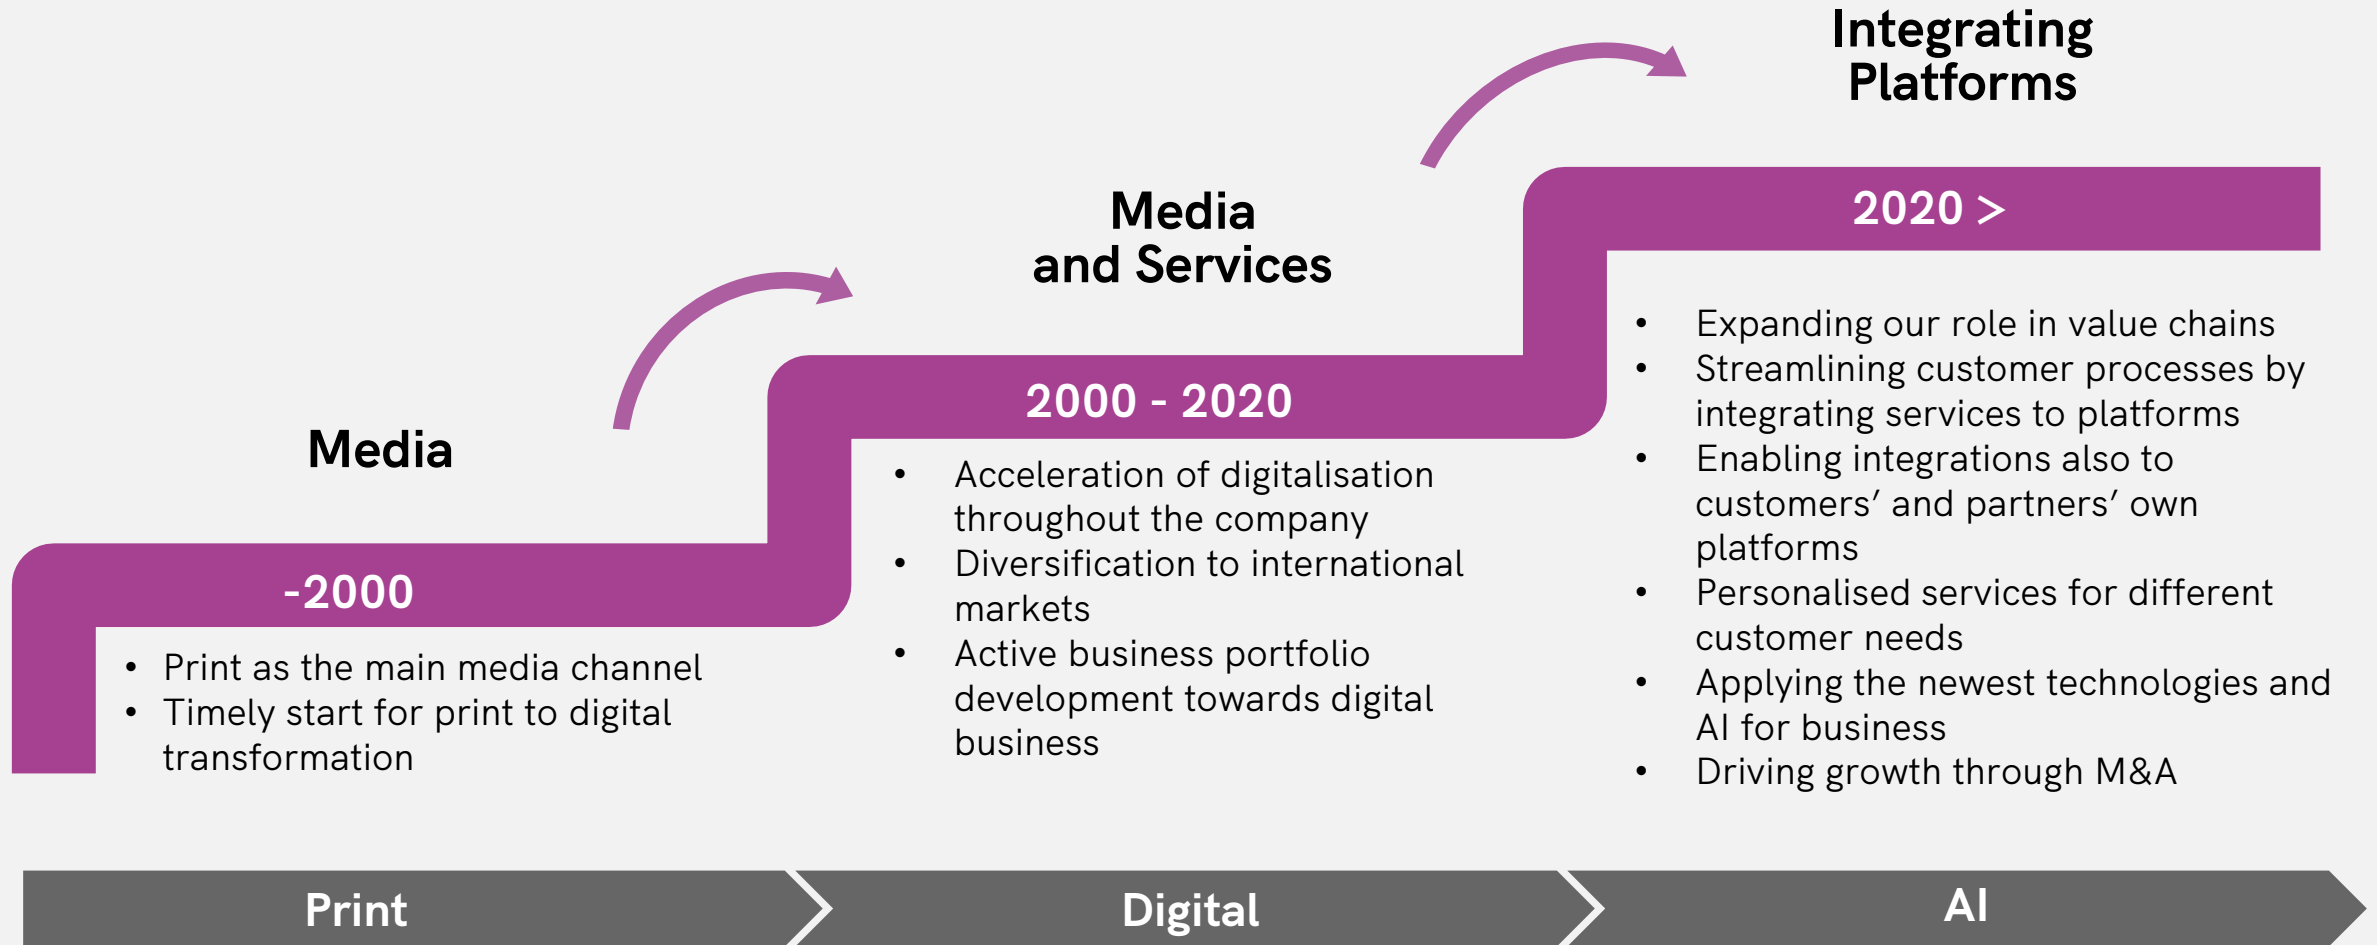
Integrating Platforms

Media and Services

2020 >

Media

2000 - 2020

-2000

- Print as the main media channel
- Timely start for print to digital transformation

- Acceleration of digitalisation throughout the company
- Diversification to international markets
- Active business portfolio development towards digital business

- Expanding our role in value chains
- Streamlining customer processes by integrating services to platforms
- Enabling integrations also to customers’ and partners’ own platforms
- Personalised services for different customer needs
- Applying the newest technologies and AI for business
- Driving growth through M&A

Print

Digital

AI